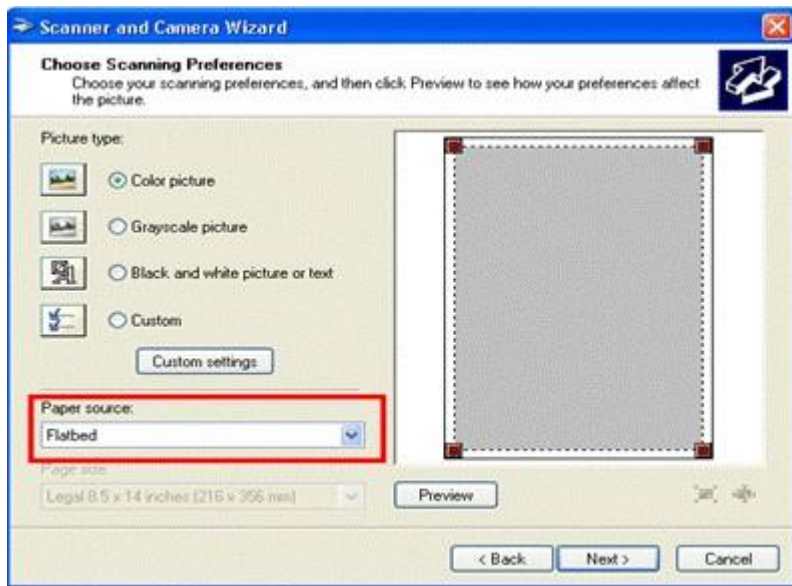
Scanner and Camera Wizard

Choose Scanning Preferences
Choose your scanning preferences, and then click Preview to see how your preferences affect the picture.

Picture type:

Color picture

Grayscale picture

Black and white picture or text

Custom

Custom settings

Paper source:
Flatbed

Page size:
Legal 8.5 x 14 inches (216 x 356 mm)

Preview

< Back
Next >
Cancel